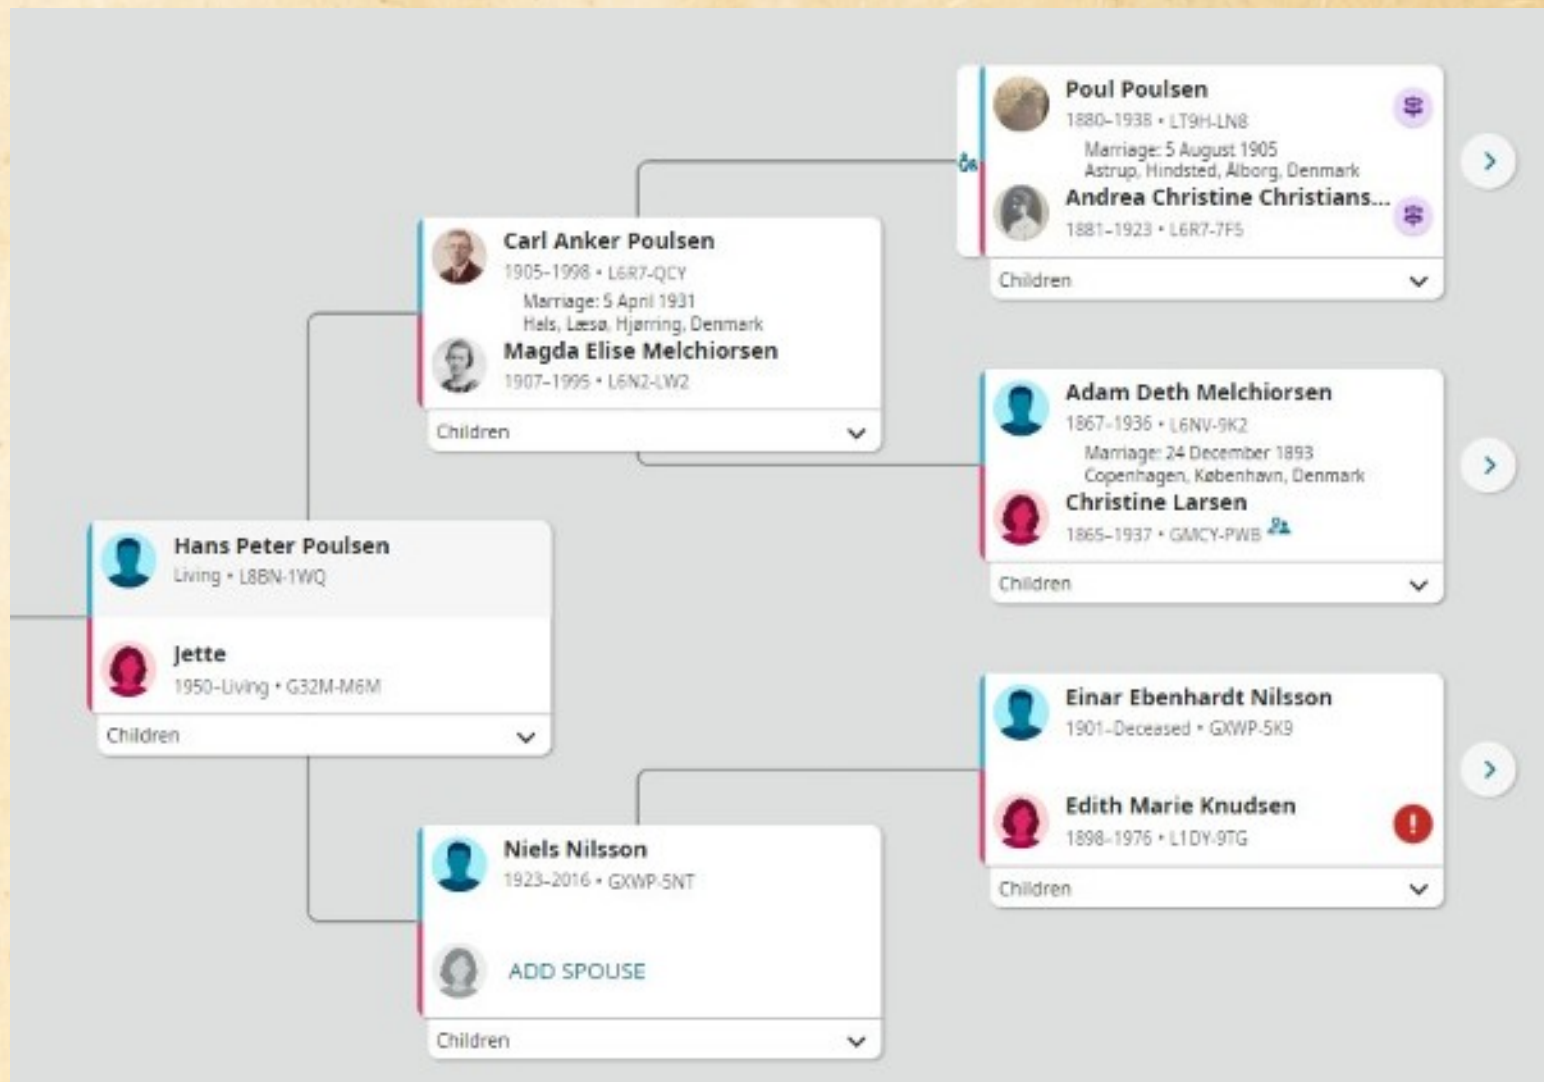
Poul Poulsen
1880–1938 • LT9H-LN8
Marriage: 5 August 1905
Astrup, Hindsted, Ålborg, Denmark
Andrea Christine Christians...
1881–1923 • L6R7-7F5
Children

Carl Anker Poulsen
1905–1998 • L6R7-QCY
Marriage: 5 April 1931
Hals, Læsø, Hjørring, Denmark
Magda Elise Melchiorsen
1907–1995 • L6N2-LW2
Children

Adam Deth Melchiorsen
1867–1936 • L6NV-9K2
Marriage: 24 December 1893
Copenhagen, København, Denmark
Christine Larsen
1865–1937 • GMCY-PWB
Children

Hans Peter Poulsen
Living • L8BN-1WQ
Jette
1950–Living • G32M-M6M
Children

Einar Ebenhardt Nilsson
1901–Deceased • GXWP-5K9
Edith Marie Knudsen
1898–1976 • L1DY-9TG
Children

Niels Nilsson
1923–2016 • GXWP-5NT
ADD SPOUSE
Children